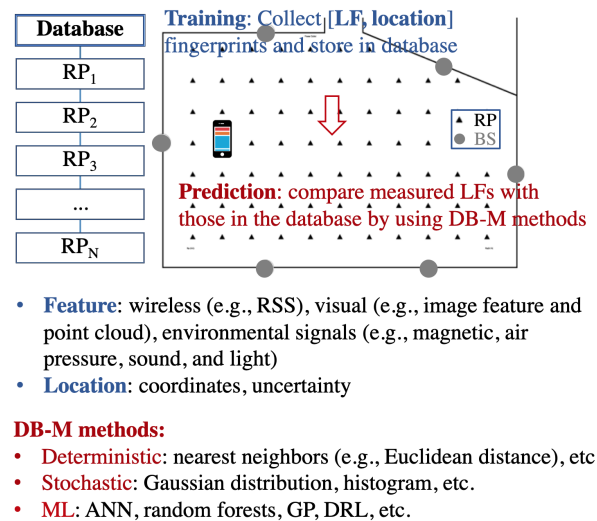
Database

$RP_1$

$RP_2$

$RP_3$

...

$RP_N$

Training: Collect [LF, location] fingerprints and store in database

RP

BS

Prediction: compare measured LFs with those in the database by using DB-M methods

• Feature: wireless (e.g., RSS), visual (e.g., image feature and point cloud), environmental signals (e.g., magnetic, air pressure, sound, and light)
• Location: coordinates, uncertainty

DB-M methods:
• Deterministic: nearest neighbors (e.g., Euclidean distance), etc
• Stochastic: Gaussian distribution, histogram, etc.
• ML: ANN, random forests, GP, DRL, etc.